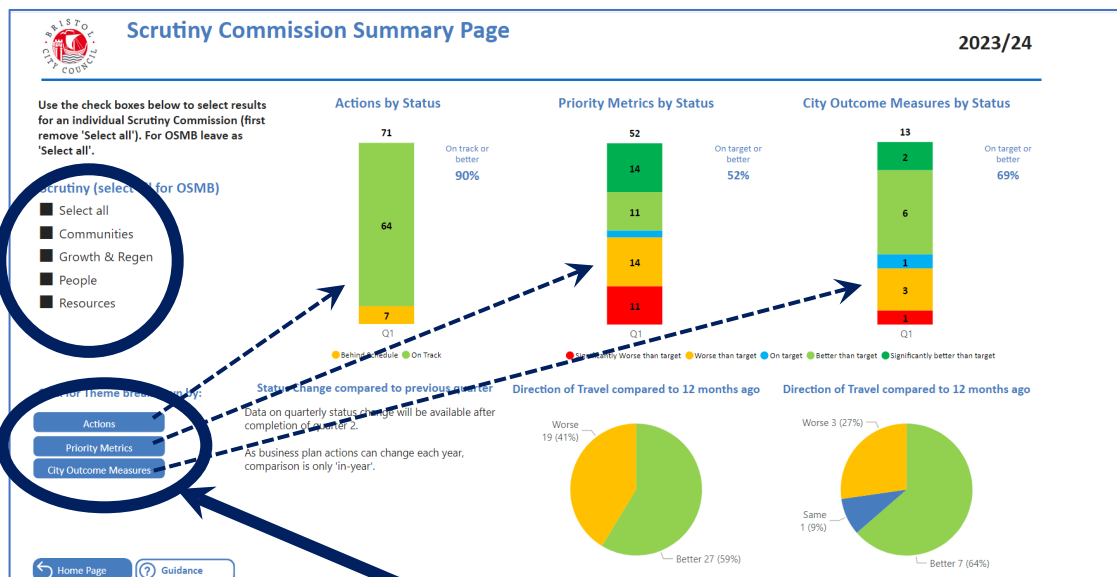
BRISTOL CITY COUNCIL

Scrutiny Commission Summary Page

2023/24

Use the check boxes below to select results for an individual Scrutiny Commission (first remove 'Select all'). For OSMB leave as 'Select all'.

Scrutiny (select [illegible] for OSMB)

Select all
Communities
Growth & Regen
People
Resources

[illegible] for Theme brea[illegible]:

Actions
Priority Metrics
City Outcome Measures

Home Page
Guidance

Actions by Status

71

64

7

Q1

On track or better
90%

Behind Schedule
On Track

Priority Metrics by Status

52

14
11
14
11

Q1

On target or better
52%

Significantly Worse than target
Worse than target
On target
Better than target
Significantly better than target

City Outcome Measures by Status

13

2
6
1
3
1

Q1

On target or better
69%

Status change compared to previous quarter

Data on quarterly status change will be available after completion of quarter 2.

As business plan actions can change each year, comparison is only 'in-year'.

Direction of Travel compared to 12 months ago

Worse
19 (41%)

Better 27 (59%)

Direction of Travel compared to 12 months ago

Worse 3 (27%)

Same
1 (9%)

Better 7 (64%)